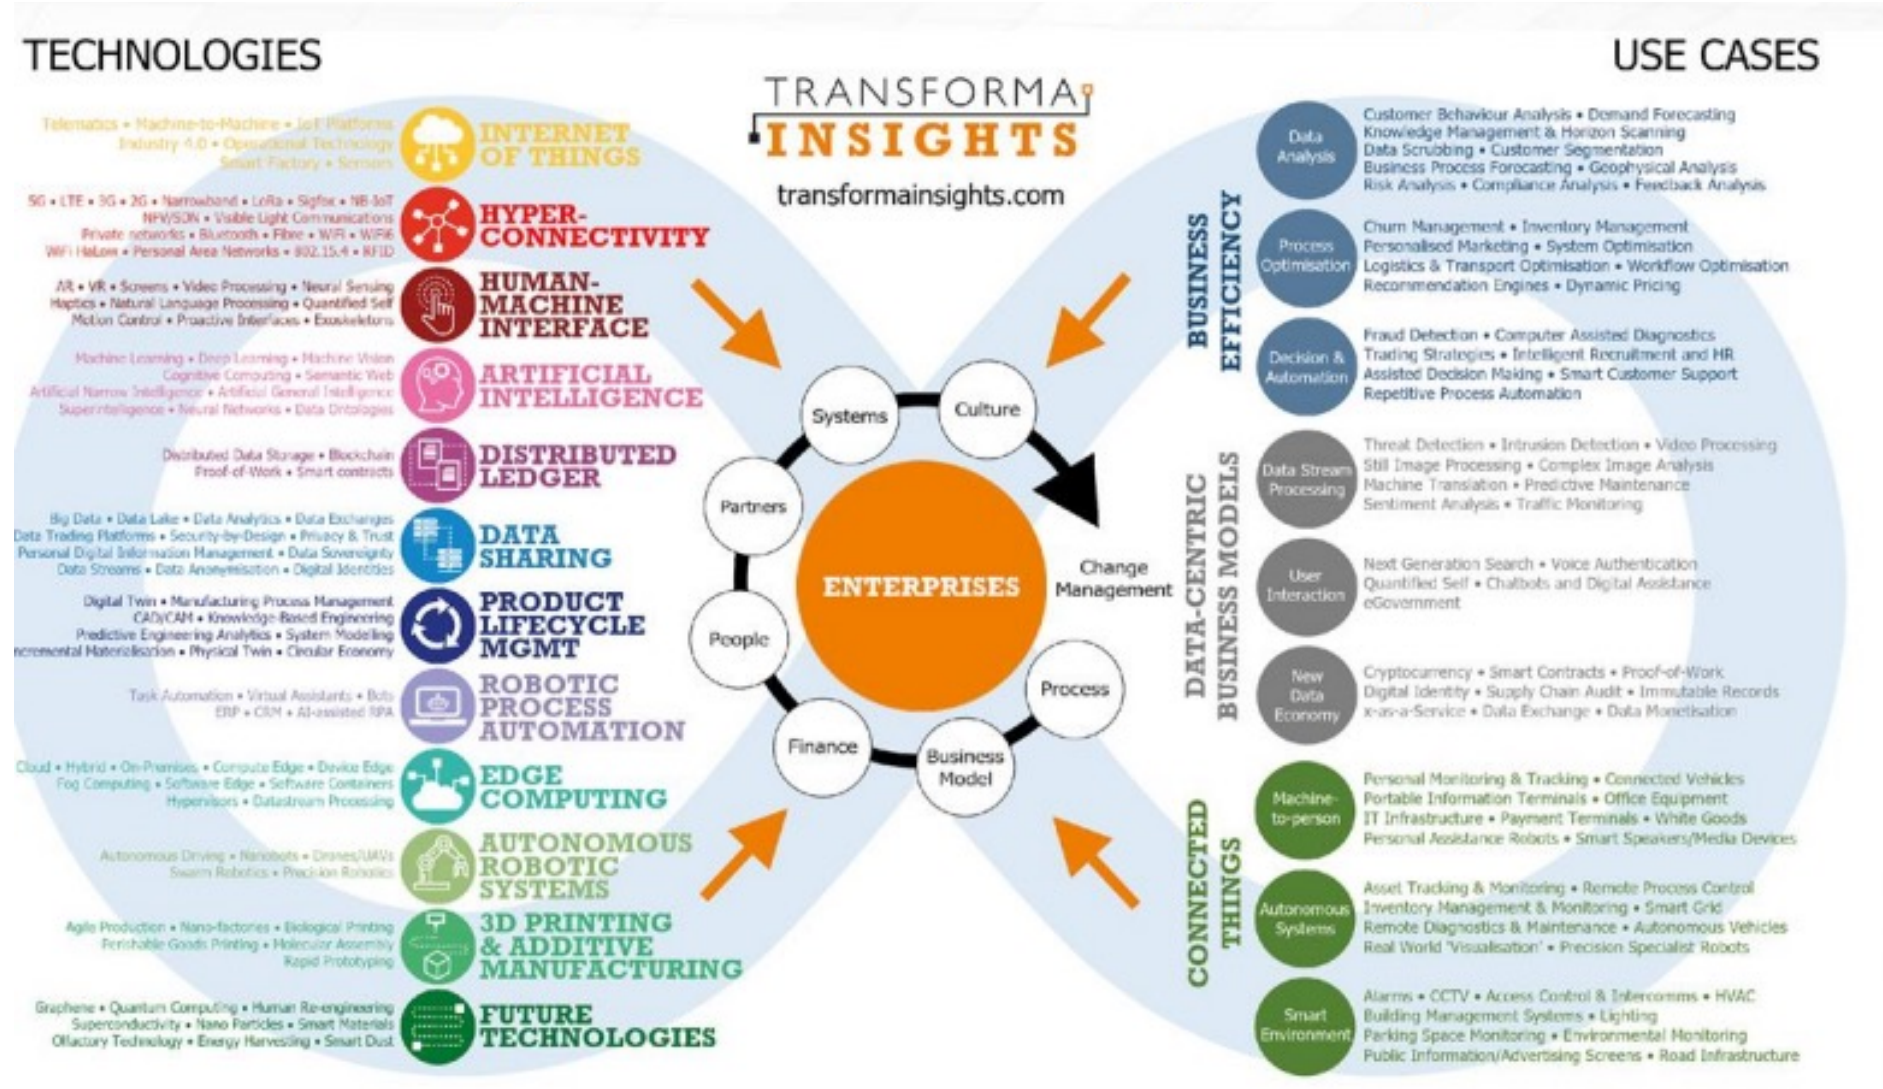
TECHNOLOGIES

USE CASES

TRANSFORMA INSIGHTS

transformainsights.com

Telematics • Machine-to-Machine • IoT Platforms Industry 4.0 • Operational Technology Smart Factory • Sensors

INTERNET OF THINGS

5G • LTE • 3G • 2G • Narrowband • LoRa • Sigfox • NB-IoT NFV/SDN • Visible Light Communications Private networks • Bluetooth • Fibre • WiFi • WiFi6 WiFi HaLow • Personal Area Networks • 802.15.4 • RFID

HYPER-CONNECTIVITY

AR • VR • Screens • Video Processing • Neural Sensing Haptics • Natural Language Processing • Quantified Self Motion Control • Proactive Interfaces • Exoskeletons

HUMAN-MACHINE INTERFACE

Machine Learning • Deep Learning • Machine Vision Cognitive Computing • Semantic Web Artificial Narrow Intelligence • Artificial General Intelligence Superintelligence • Neural Networks • Data Ontologies

ARTIFICIAL INTELLIGENCE

Distributed Data Storage • Blockchain Proof-of-Work • Smart contracts

DISTRIBUTED LEDGER

Big Data • Data Lake • Data Analytics • Data Exchanges Data Trading Platforms • Security-by-Design • Privacy & Trust Personal Digital Information Management • Data Sovereignty Data Streams • Data Anonymisation • Digital Identities

DATA SHARING

Digital Twin • Manufacturing Process Management CAD/CAM • Knowledge-Based Engineering Predictive Engineering Analytics • System Modelling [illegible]cremental Materialisation • Physical Twin • Circular Economy

PRODUCT LIFECYCLE MGMT

Task Automation • Virtual Assistants • Bots ERP • CRM • AI-assisted RPA

ROBOTIC PROCESS AUTOMATION

Cloud • Hybrid • On-Premises • Compute Edge • Device Edge Fog Computing • Software Edge • Software Containers Hypervisors • Datastream Processing

EDGE COMPUTING

Autonomous Driving • Nanobots • Drones/UAVs Swarm Robotics • Precision Robotics

AUTONOMOUS ROBOTIC SYSTEMS

Agile Production • Nano-factories • Biological Printing Perishable Goods Printing • Molecular Assembly Rapid Prototyping

3D PRINTING & ADDITIVE MANUFACTURING

Graphene • Quantum Computing • Human Re-engineering Superconductivity • Nano Particles • Smart Materials Olfactory Technology • Energy Harvesting • Smart Dust

FUTURE TECHNOLOGIES

Systems
Culture
Partners
ENTERPRISES
Change Management
People
Process
Finance
Business Model

BUSINESS EFFICIENCY

Data Analysis
Customer Behaviour Analysis • Demand Forecasting Knowledge Management & Horizon Scanning Data Scrubbing • Customer Segmentation Business Process Forecasting • Geophysical Analysis Risk Analysis • Compliance Analysis • Feedback Analysis

Process Optimisation
Churn Management • Inventory Management Personalised Marketing • System Optimisation Logistics & Transport Optimisation • Workflow Optimisation Recommendation Engines • Dynamic Pricing

Decision & Automation
Fraud Detection • Computer Assisted Diagnostics Trading Strategies • Intelligent Recruitment and HR Assisted Decision Making • Smart Customer Support Repetitive Process Automation

DATA-CENTRIC BUSINESS MODELS

Data Stream Processing
Threat Detection • Intrusion Detection • Video Processing Still Image Processing • Complex Image Analysis Machine Translation • Predictive Maintenance Sentiment Analysis • Traffic Monitoring

User Interaction
Next Generation Search • Voice Authentication Quantified Self • Chatbots and Digital Assistance eGovernment

New Data Economy
Cryptocurrency • Smart Contracts • Proof-of-Work Digital Identity • Supply Chain Audit • Immutable Records x-as-a-Service • Data Exchange • Data Monetisation

CONNECTED THINGS

Machine-to-person
Personal Monitoring & Tracking • Connected Vehicles Portable Information Terminals • Office Equipment IT Infrastructure • Payment Terminals • White Goods Personal Assistance Robots • Smart Speakers/Media Devices

Autonomous Systems
Asset Tracking & Monitoring • Remote Process Control Inventory Management & Monitoring • Smart Grid Remote Diagnostics & Maintenance • Autonomous Vehicles Real World 'Visualisation' • Precision Specialist Robots

Smart Environment
Alarms • CCTV • Access Control & Intercomms • HVAC Building Management Systems • Lighting Parking Space Monitoring • Environmental Monitoring Public Information/Advertising Screens • Road Infrastructure